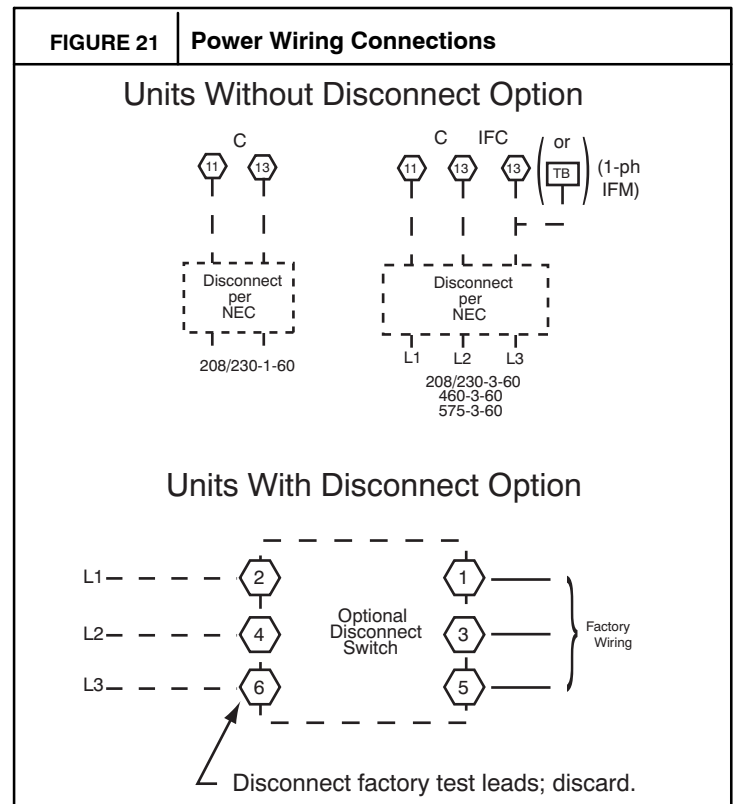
FIGURE 21 | Power Wiring Connections

Units Without Disconnect Option

C

11 13

Disconnect per NEC

208/230-1-60

C IFC

11 13 13 or TB (1-ph IFM)

Disconnect per NEC

L1 L2 L3

208/230-3-60
460-3-60
575-3-60

Units With Disconnect Option

L1 2 1

L2 4 Optional Disconnect Switch 3 Factory Wiring

L3 6 5

Disconnect factory test leads; discard.